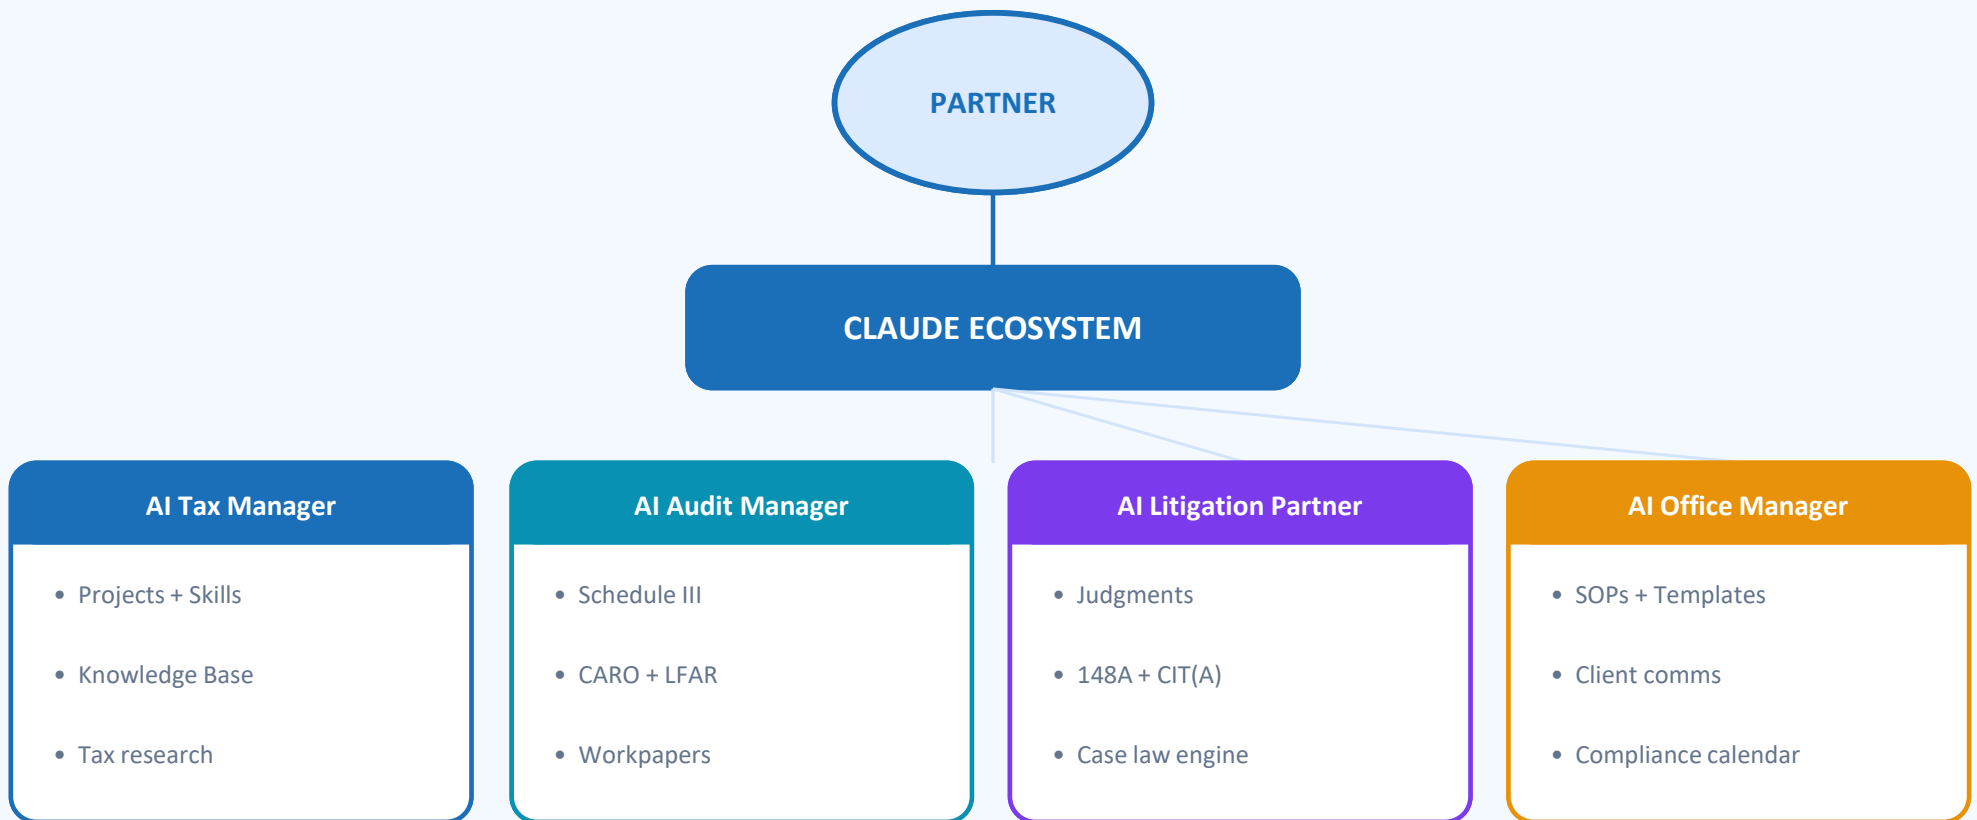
PARTNER

CLAUDE ECOSYSTEM

AI Tax Manager
- Projects + Skills
- Knowledge Base
- Tax research

AI Audit Manager
- Schedule III
- CARO + LFAR
- Workpapers

AI Litigation Partner
- Judgments
- 148A + CIT(A)
- Case law engine

AI Office Manager
- SOPs + Templates
- Client comms
- Compliance calendar